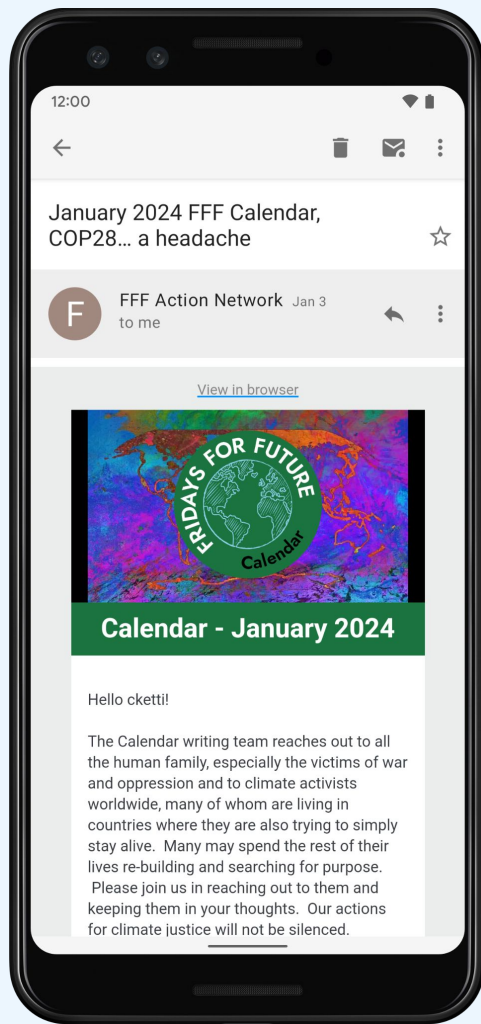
12:00

January 2024 FFF Calendar, COP28… a headache

F

FFF Action Network Jan 3
to me

View in browser

FRIDAYS FOR FUTURE
Calendar

Calendar - January 2024

Hello cketti!

The Calendar writing team reaches out to all the human family, especially the victims of war and oppression and to climate activists worldwide, many of whom are living in countries where they are also trying to simply stay alive. Many may spend the rest of their lives re-building and searching for purpose. Please join us in reaching out to them and keeping them in your thoughts. Our actions for climate justice will not be silenced.